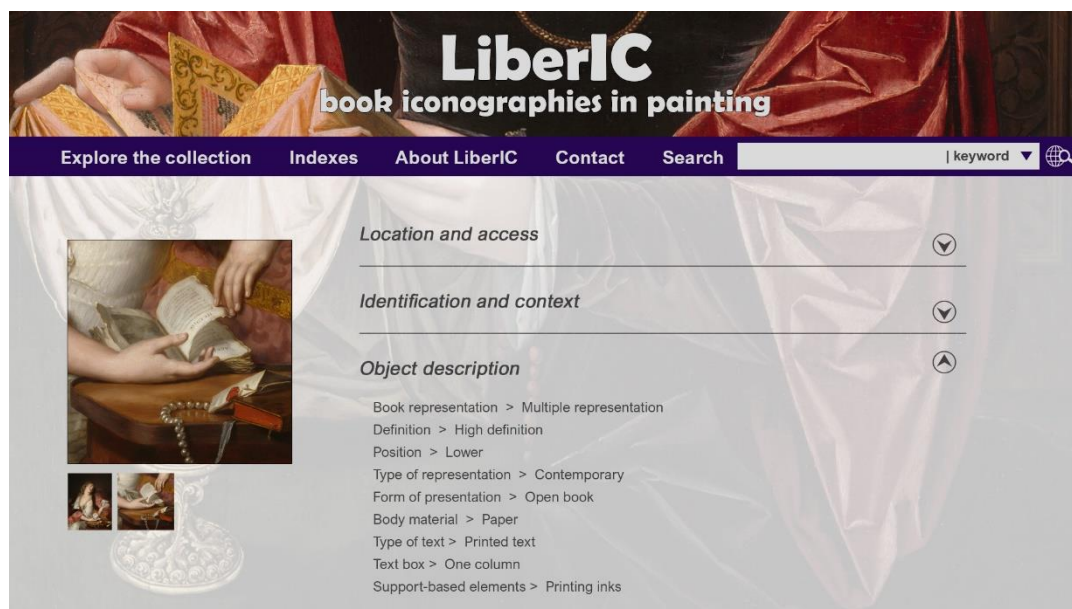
LiberIC
book iconographies in painting

Explore the collection Indexes About LiberIC Contact Search | keyword ▼

Location and access

Identification and context

Object description

Book representation > Multiple representation
Definition > High definition
Position > Lower
Type of representation > Contemporary
Form of presentation > Open book
Body material > Paper
Type of text > Printed text
Text box > One column
Support-based elements > Printing inks